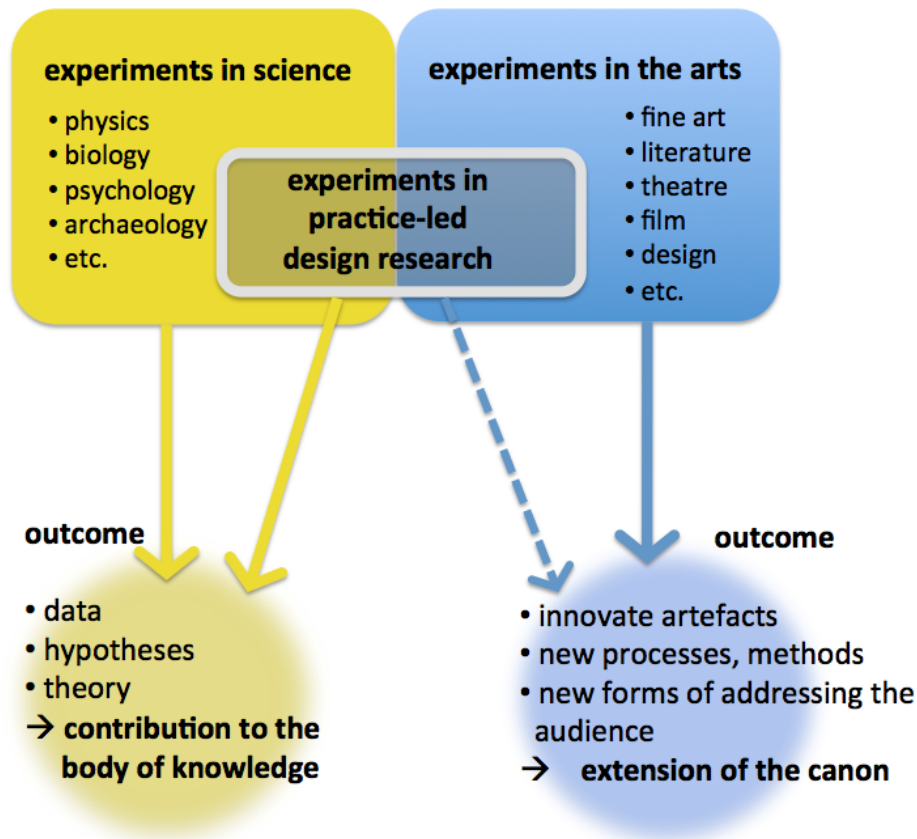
experiments in science
• physics
• biology
• psychology
• archaeology
• etc.

experiments in the arts
• fine art
• literature
• theatre
• film
• design
• etc.

experiments in practice-led design research

outcome
• data
• hypotheses
• theory
→ contribution to the body of knowledge

outcome
• innovate artefacts
• new processes, methods
• new forms of addressing the audience
→ extension of the canon